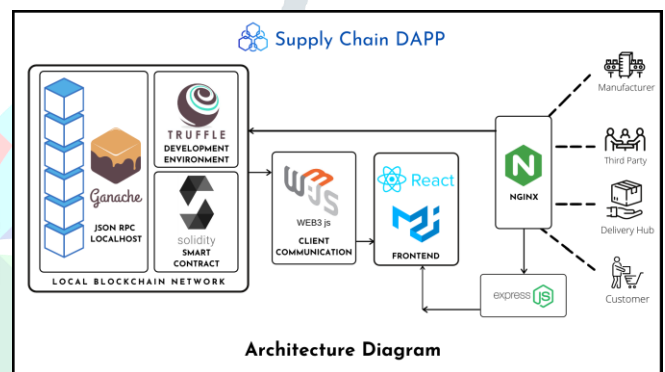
Supply Chain DAPP

Ganache

JSON RPC LOCALHOST

TRUFFLE

DEVELOPMENT ENVIRONMENT

solidity

SMART CONTRACT

LOCAL BLOCKCHAIN NETWORK

WEB3 js

CLIENT COMMUNICATION

React

FRONTEND

NGINX

express js

Manufacturer

Third Party

Delivery Hub

Customer

Architecture Diagram